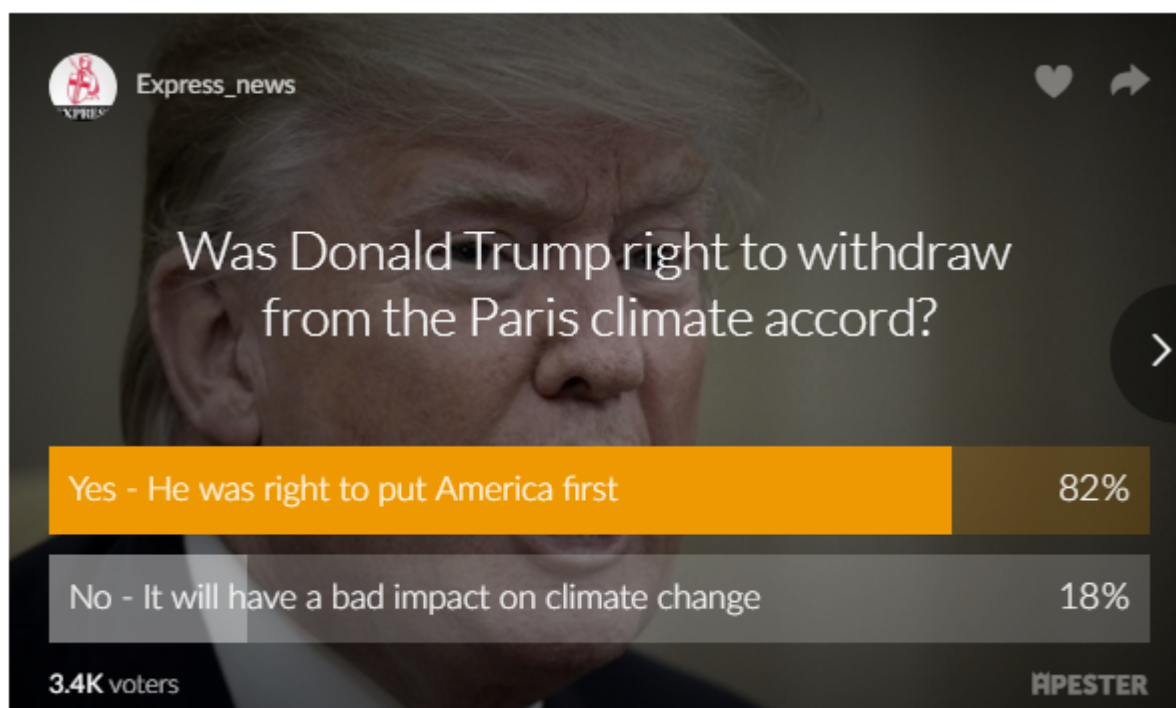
XPRES

Express_news

Was Donald Trump right to withdraw from the Paris climate accord?

Yes - He was right to put America first 82%

No - It will have a bad impact on climate change 18%

3.4K voters

APESTER